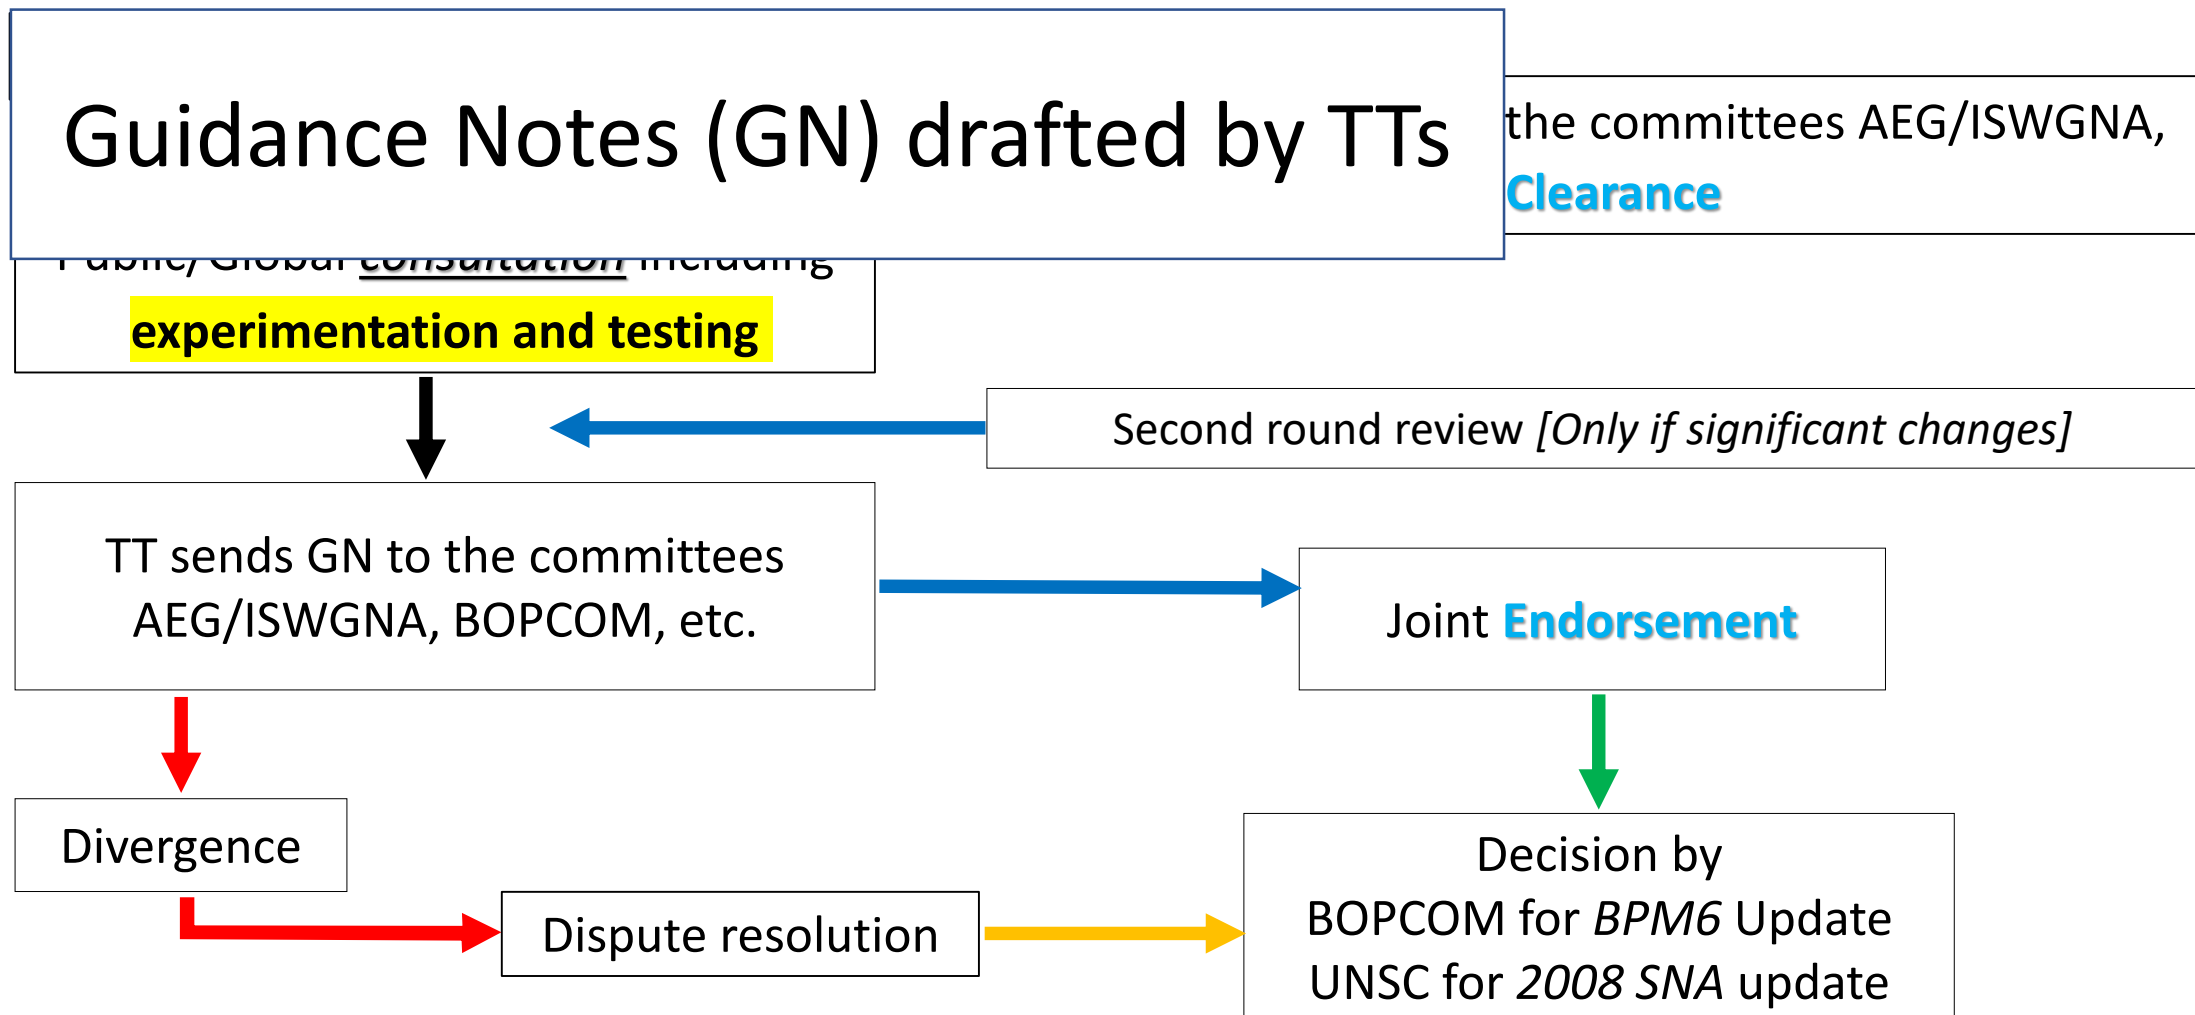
Guidance Notes (GN) drafted by TTs

the committees AEG/ISWGNA,
Clearance

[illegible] consultation including
experimentation and testing

Second round review [Only if significant changes]

TT sends GN to the committees AEG/ISWGNA, BOPCOM, etc.

Joint Endorsement

Divergence

Dispute resolution

Decision by
BOPCOM for BPM6 Update
UNSC for 2008 SNA update